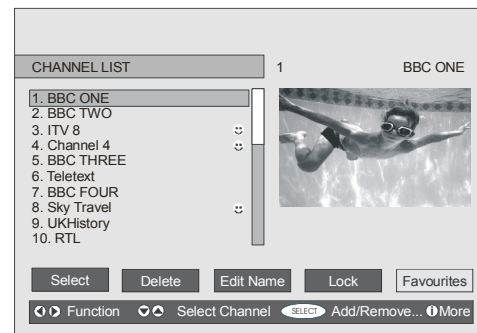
CHANNEL LIST
1
BBC ONE
1. BBC ONE
2. BBC TWO
3. ITV 8
4. Channel 4
5. BBC THREE
6. Teletext
7. BBC FOUR
8. Sky Travel
9. UKHistory
10. RTL

Select
Delete
Edit Name
Lock
Favourites

Function
Select Channel
SELECT
Add/Remove...
More